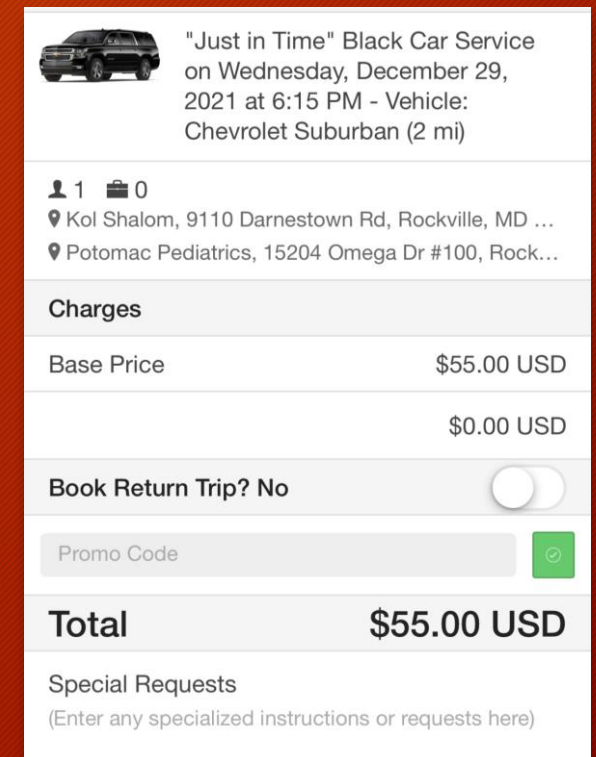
"Just in Time" Black Car Service on Wednesday, December 29, 2021 at 6:15 PM - Vehicle: Chevrolet Suburban (2 mi)

1 0
Kol Shalom, 9110 Darnestown Rd, Rockville, MD …
Potomac Pediatrics, 15204 Omega Dr #100, Rock…

Charges

| | |
|---|---|
| Base Price | $55.00 USD |
| | $0.00 USD |

Book Return Trip? No

Promo Code

Total $55.00 USD

Special Requests
(Enter any specialized instructions or requests here)